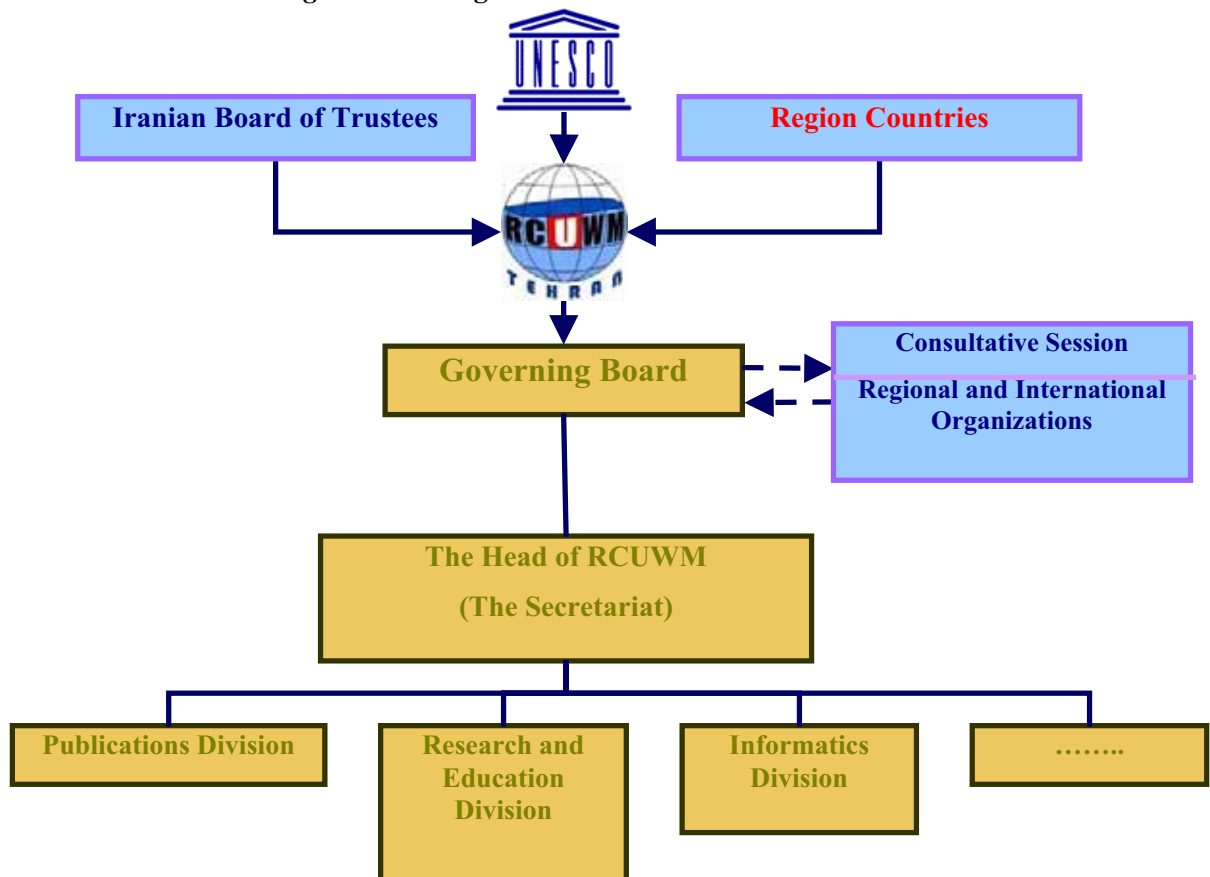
UNESCO

Iranian Board of Trustees

Region Countries

RCUWM
TEHRAN

Governing Board

Consultative Session

Regional and International Organizations

The Head of RCUWM

(The Secretariat)

Publications Division

Research and Education Division

Informatics Division

……..